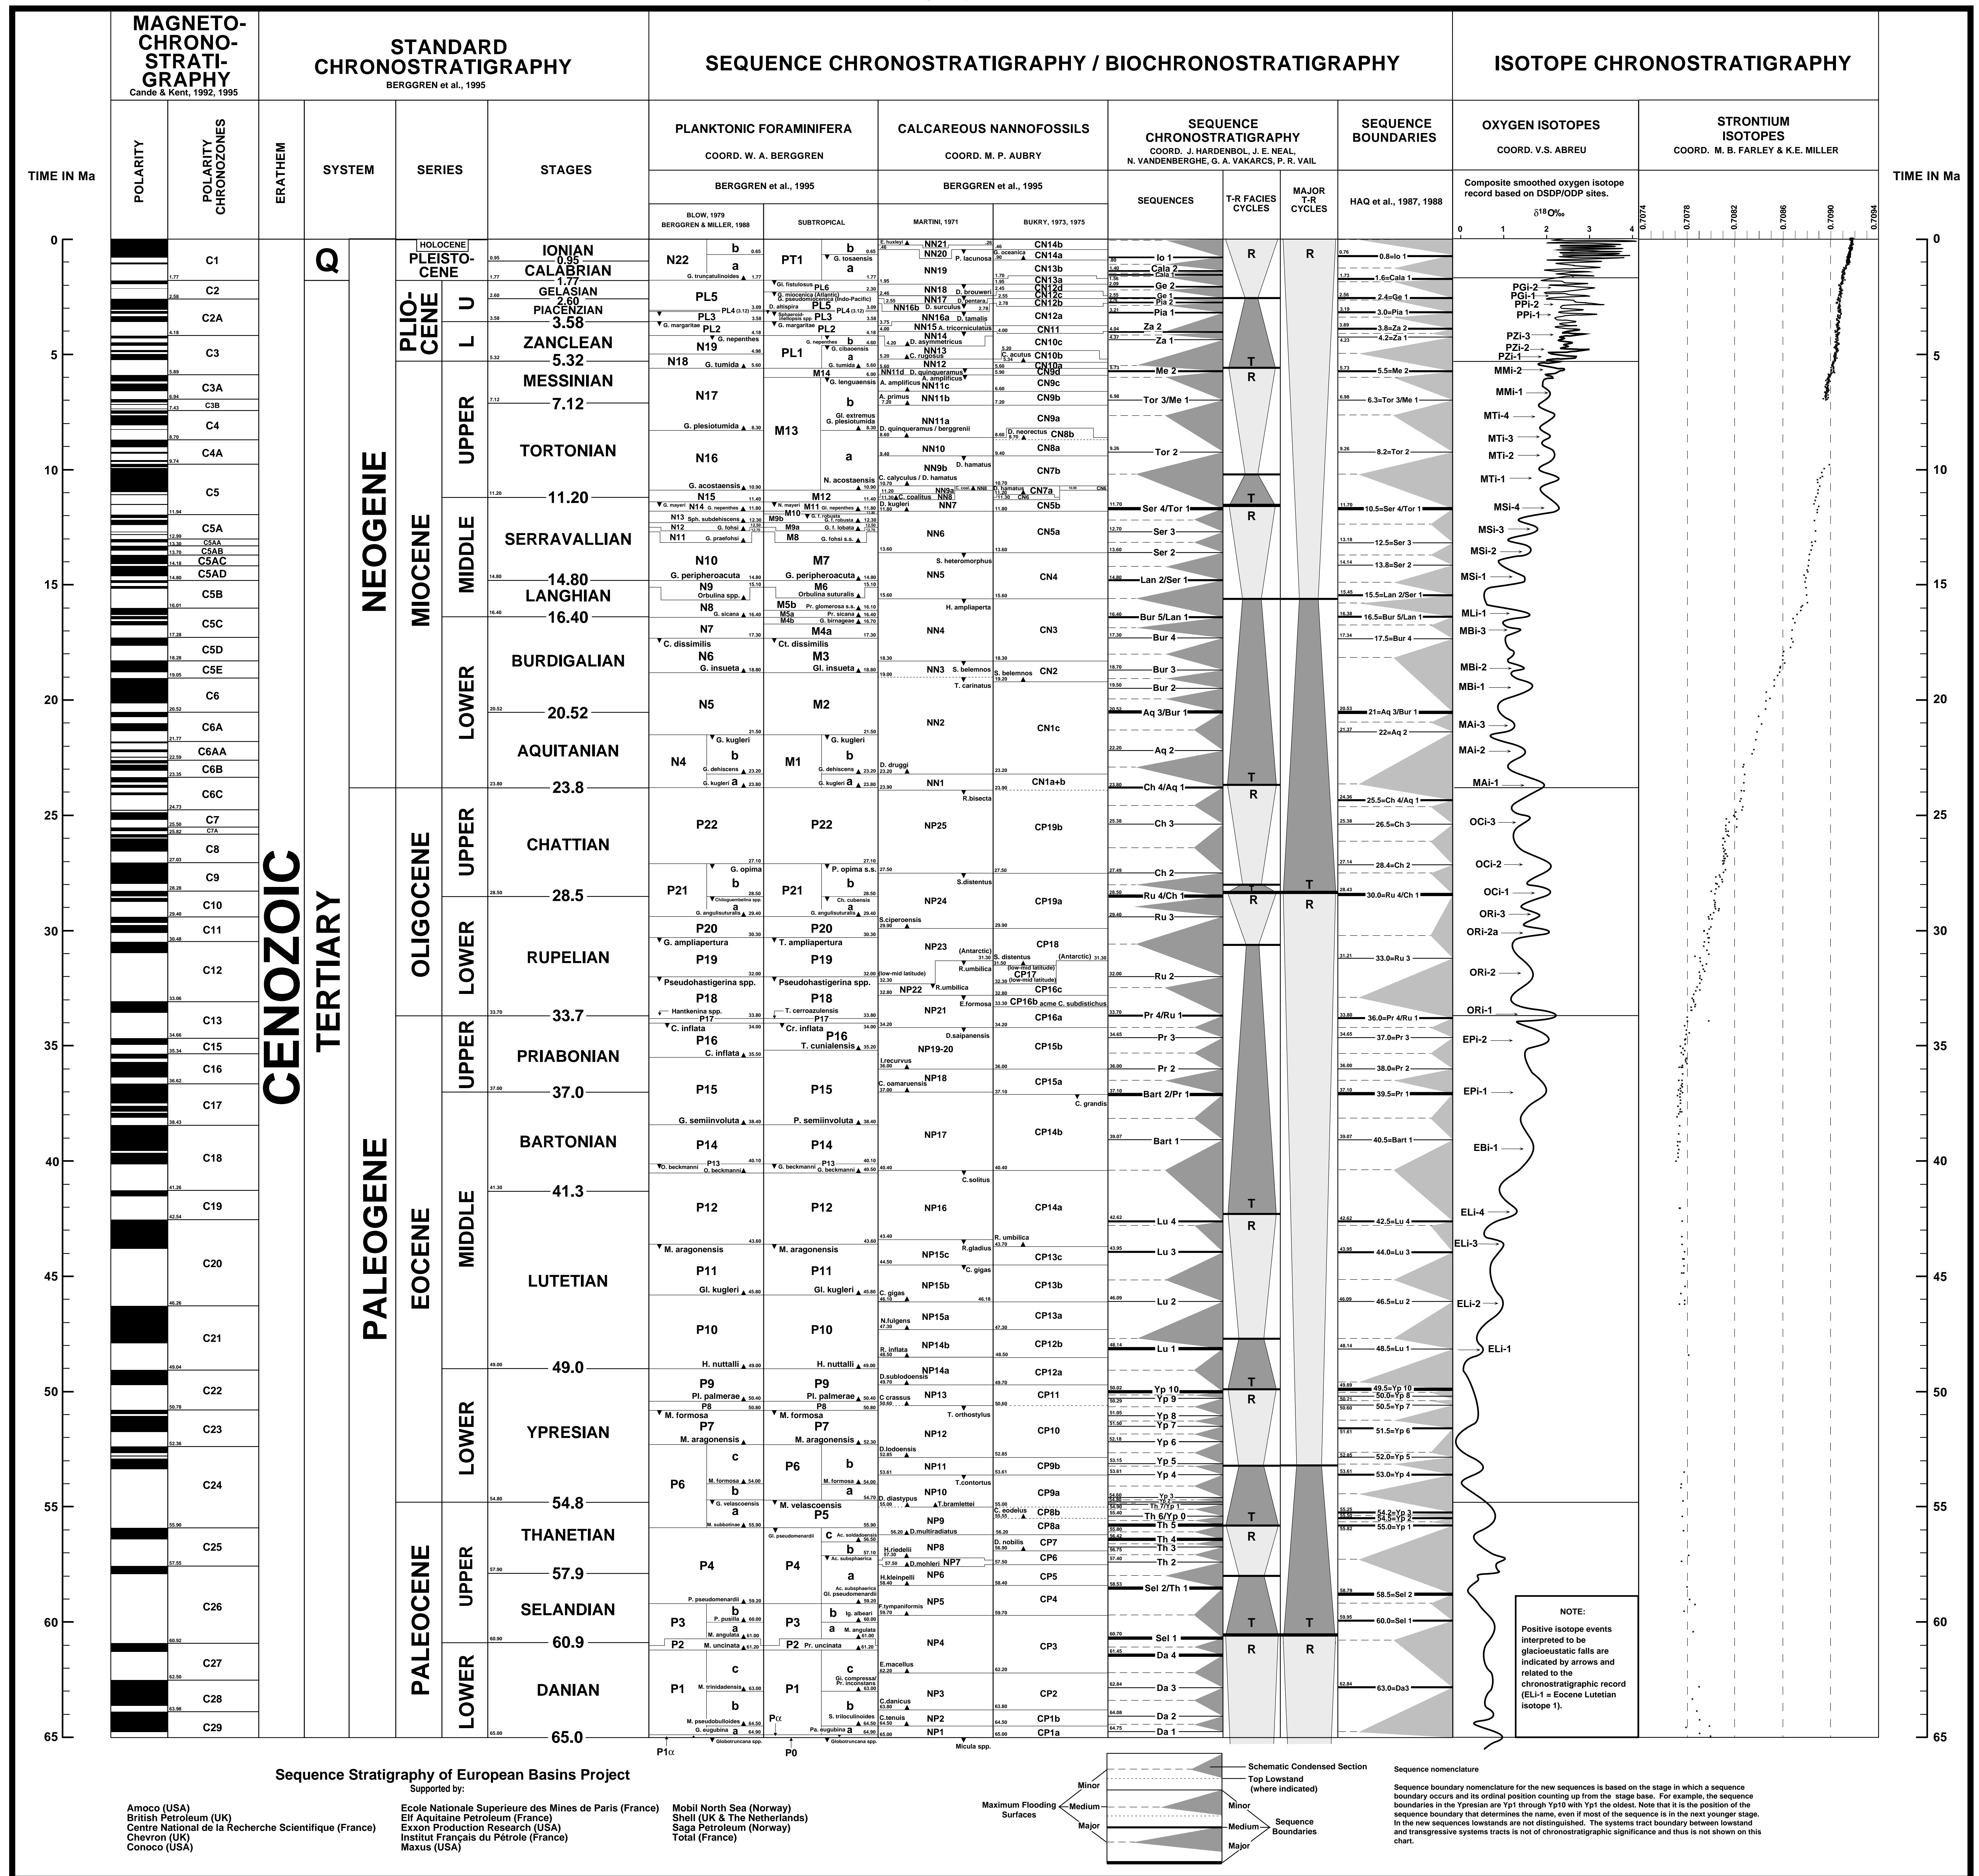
MAGNETO-CHRONO-STRATI-GRAPHY
Cande & Kent, 1992, 1995

STANDARD CHRONOSTRATIGRAPHY
BERGGREN et al., 1995

SEQUENCE CHRONOSTRATIGRAPHY / BIOCHRONOSTRATIGRAPHY

ISOTOPE CHRONOSTRATIGRAPHY

TIME IN Ma

POLARITY | POLARITY CHRONOZONES | ERATHEM | SYSTEM | SERIES | STAGES

PLANKTONIC FORAMINIFERA
COORD. W. A. BERGGREN
BERGGREN et al., 1995
BLOW, 1979 BERGGREN & MILLER, 1988 | SUBTROPICAL

CALCAREOUS NANNOFOSSILS
COORD. M. P. AUBRY
BERGGREN et al., 1995
MARTINI, 1971 | BUKRY, 1973, 1975

SEQUENCE CHRONOSTRATIGRAPHY
COORD. J. HARDENBOL, J. E. NEAL, N. VANDENBERGHE, G. A. VAKARCS, P. R. VAIL
SEQUENCES | T-R FACIES CYCLES | MAJOR T-R CYCLES

SEQUENCE BOUNDARIES
HAQ et al., 1987, 1988

OXYGEN ISOTOPES
COORD. V.S. ABREU
Composite smoothed oxygen isotope record based on DSDP/ODP sites.
$\delta^{18}O‰$
0 1 2 3 4

STRONTIUM ISOTOPES
COORD. M. B. FARLEY & K.E. MILLER
0.7074 0.7078 0.7082 0.7086 0.7090 0.7094

TIME IN Ma

0 5 10 15 20 25 30 35 40 45 50 55 60 65

C1 C2 C2A C3 C3A C3B C4 C4A C5 C5A C5AA C5AB C5AC C5AD C5B C5C C5D C5E C6 C6A C6AA C6B C6C C7 C7A C8 C9 C10 C11 C12 C13 C15 C16 C17 C18 C19 C20 C21 C22 C23 C24 C25 C26 C27 C28 C29

CENOZOIC
Q
TERTIARY
NEOGENE
PALEOGENE

HOLOCENE
PLEISTOCENE
PLIOCENE U L
MIOCENE UPPER MIDDLE LOWER
OLIGOCENE UPPER LOWER
EOCENE UPPER MIDDLE LOWER
PALEOCENE UPPER LOWER

IONIAN
0.95
CALABRIAN
1.77
GELASIAN
2.60
PIACENZIAN
3.58
ZANCLEAN
5.32
MESSINIAN
7.12
TORTONIAN
11.20
SERRAVALLIAN
14.80
LANGHIAN
16.40
BURDIGALIAN
20.52
AQUITANIAN
23.8
CHATTIAN
28.5
RUPELIAN
33.7
PRIABONIAN
37.0
BARTONIAN
41.3
LUTETIAN
49.0
YPRESIAN
54.8
THANETIAN
57.9
SELANDIAN
60.9
DANIAN
65.0

N22 PL6 PL5 PL4 PL3 PL2 PL1 N19 N18 N17 N16 N15 N14 N13 N12 N11 N10 N9 N8 N7 N6 N5 N4 P22 P21 P20 P19 P18 P17 P16 P15 P14 P13 P12 P11 P10 P9 P8 P7 P6 P5 P4 P3 P2 P1 P1α P0 Pα
PT1 M14 M13 M12 M11 M10 M9b M9a M8 M7 M6 M5b M5a M4b M4a M3 M2 M1

NN21 NN20 NN19 NN18 NN17 NN16 NN15 NN14 NN13 NN12 NN11 NN10 NN9 NN8 NN7 NN6 NN5 NN4 NN3 NN2 NN1 NP25 NP24 NP23 NP22 NP21 NP19-20 NP18 NP17 NP16 NP15c NP15b NP15a NP14b NP14a NP13 NP12 NP11 NP10 NP9 NP8 NP7 NP6 NP5 NP4 NP3 NP2 NP1
CN14b CN14a CN13b CN13a CN12d CN12c CN12b CN12a CN11 CN10c CN10b CN10a CN9d CN9c CN9b CN9a CN8b CN8a CN7b CN7a CN6 CN5b CN5a CN4 CN3 CN2 CN1c CN1a+b CP19b CP19a CP18 CP17 CP16c CP16b CP16a CP15b CP15a CP14b CP14a CP13c CP13b CP13a CP12b CP12a CP11 CP10 CP9b CP9a CP8b CP8a CP7 CP6 CP5 CP4 CP3 CP2 CP1b CP1a

Io 1 Cala 2 Cala 1 Ge 2 Ge 1 Pia 2 Pia 1 Za 2 Za 1 Me 2 Tor 3/Me 1 Tor 2 Ser 4/Tor 1 Ser 3 Ser 2 Lan 2/Ser 1 Bur 5/Lan 1 Bur 4 Bur 3 Bur 2 Aq 3/Bur 1 Aq 2 Ch 4/Aq 1 Ch 3 Ch 2 Ru 4/Ch 1 Ru 3 Ru 2 Pr 4/Ru 1 Pr 3 Pr 2 Bart 2/Pr 1 Bart 1 Lu 4 Lu 3 Lu 2 Lu 1 Yp 10 Yp 9 Yp 8 Yp 7 Yp 6 Yp 5 Yp 4 Yp 3 Th 7/Yp 1 Th 6/Yp 0 Th 5 Th 4 Th 3 Th 2 Sel 2/Th 1 Sel 1 Da 4 Da 3 Da 2 Da 1

R T R T R T R T R T R T R T R T R

0.8=Io 1 1.6=Cala 1 2.4=Ge 1 3.0=Pia 1 3.8=Za 2 4.2=Za 1 5.5=Me 2 6.3=Tor 3/Me 1 8.2=Tor 2 10.5=Ser 4/Tor 1 12.5=Ser 3 13.8=Ser 2 15.5=Lan 2/Ser 1 16.5=Bur 5/Lan 1 17.5=Bur 4 21=Aq 3/Bur 1 22=Aq 2 25.5=Ch 4/Aq 1 26.5=Ch 3 28.4=Ch 2 30.0=Ru 4/Ch 1 33.0=Ru 3 36.0=Pr 4/Ru 1 37.0=Pr 3 38.0=Pr 2 39.5=Pr 1 40.5=Bart 1 42.5=Lu 4 44.0=Lu 3 46.5=Lu 2 48.5=Lu 1 49.5=Yp 10 50.0=Yp 8 50.5=Yp 7 51.5=Yp 6 52.0=Yp 5 53.0=Yp 4 54.2=Yp 3 54.5=Yp 2 55.0=Yp 1 58.5=Sel 2 60.0=Sel 1 63.0=Da3

PGi-2 PGi-1 PPi-2 PPi-1 PZi-3 PZi-2 PZi-1 MMi-2 MMi-1 MTi-4 MTi-3 MTi-2 MTi-1 MSi-4 MSi-3 MSi-2 MSi-1 MLi-1 MBi-3 MBi-2 MBi-1 MAi-3 MAi-2 MAi-1 OCi-3 OCi-2 OCi-1 ORi-3 ORi-2a ORi-2 ORi-1 EPi-2 EPi-1 EBi-1 ELi-4 ELi-3 ELi-2 ELi-1

NOTE:
Positive isotope events interpreted to be glacioeustatic falls are indicated by arrows and related to the chronostratigraphic record (ELi-1 = Eocene Lutetian isotope 1).

Sequence Stratigraphy of European Basins Project
Supported by:

Amoco (USA)
British Petroleum (UK)
Centre National de la Recherche Scientifique (France)
Chevron (UK)
Conoco (USA)

Ecole Nationale Superieure des Mines de Paris (France)
Elf Aquitaine Petroleum (France)
Exxon Production Research (USA)
Institut Français du Pétrole (France)
Maxus (USA)

Mobil North Sea (Norway)
Shell (UK & The Netherlands)
Saga Petroleum (Norway)
Total (France)

Maximum Flooding Surfaces: Minor, Medium, Major
Schematic Condensed Section
Top Lowstand (where indicated)
Sequence Boundaries: Minor, Medium, Major

Sequence nomenclature
Sequence boundary nomenclature for the new sequences is based on the stage in which a sequence boundary occurs and its ordinal position counting up from the stage base. For example, the sequence boundaries in the Ypresian are Yp1 through Yp10 with Yp1 the oldest. Note that it is the position of the sequence boundary that determines the name, even if most of the sequence is in the next younger stage. In the new sequences lowstands are not distinguished. The systems tract boundary between lowstand and transgressive systems tracts is not of chronostratigraphic significance and thus is not shown on this chart.